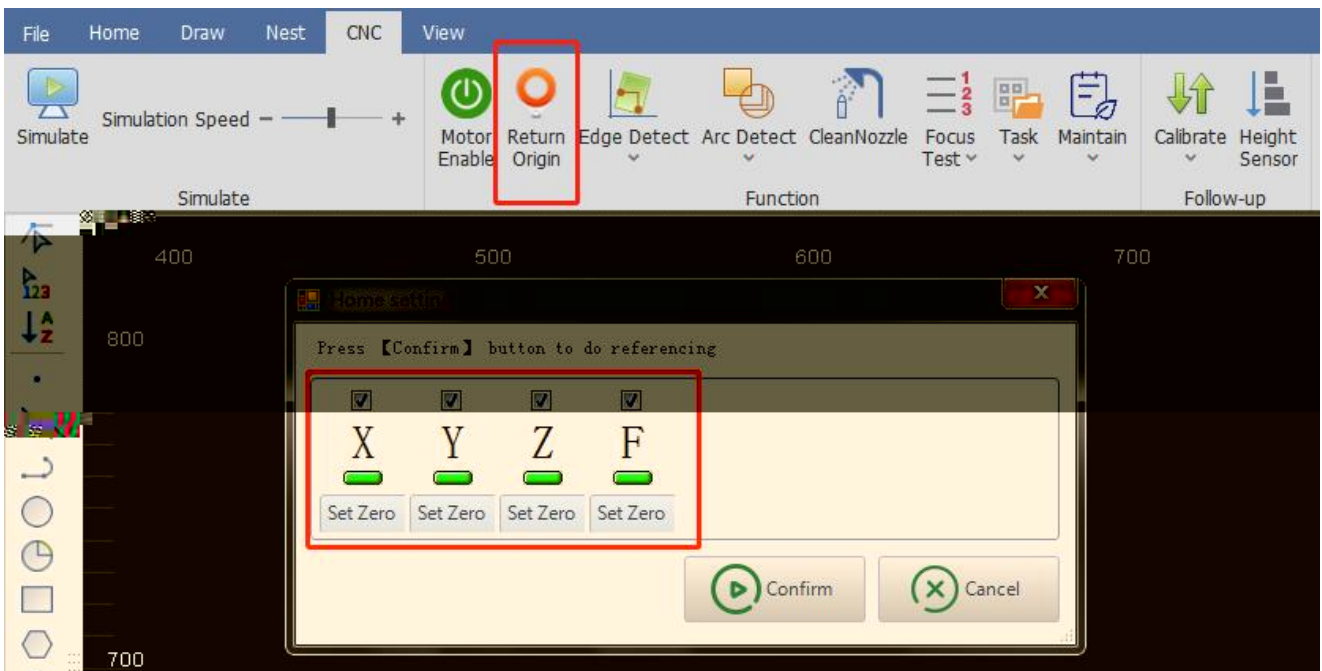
File Home Draw Nest CNC View

Simulate Simulation Speed − +
Simulate

Motor Enable Return Origin Edge Detect Arc Detect CleanNozzle Focus Test Task Maintain
Function

Calibrate Height Sensor
Follow-up

400 500 600 700
800

Home settin

Press 【Confirm】 button to do referencing

X Y Z F

Set Zero Set Zero Set Zero Set Zero

Confirm Cancel

700